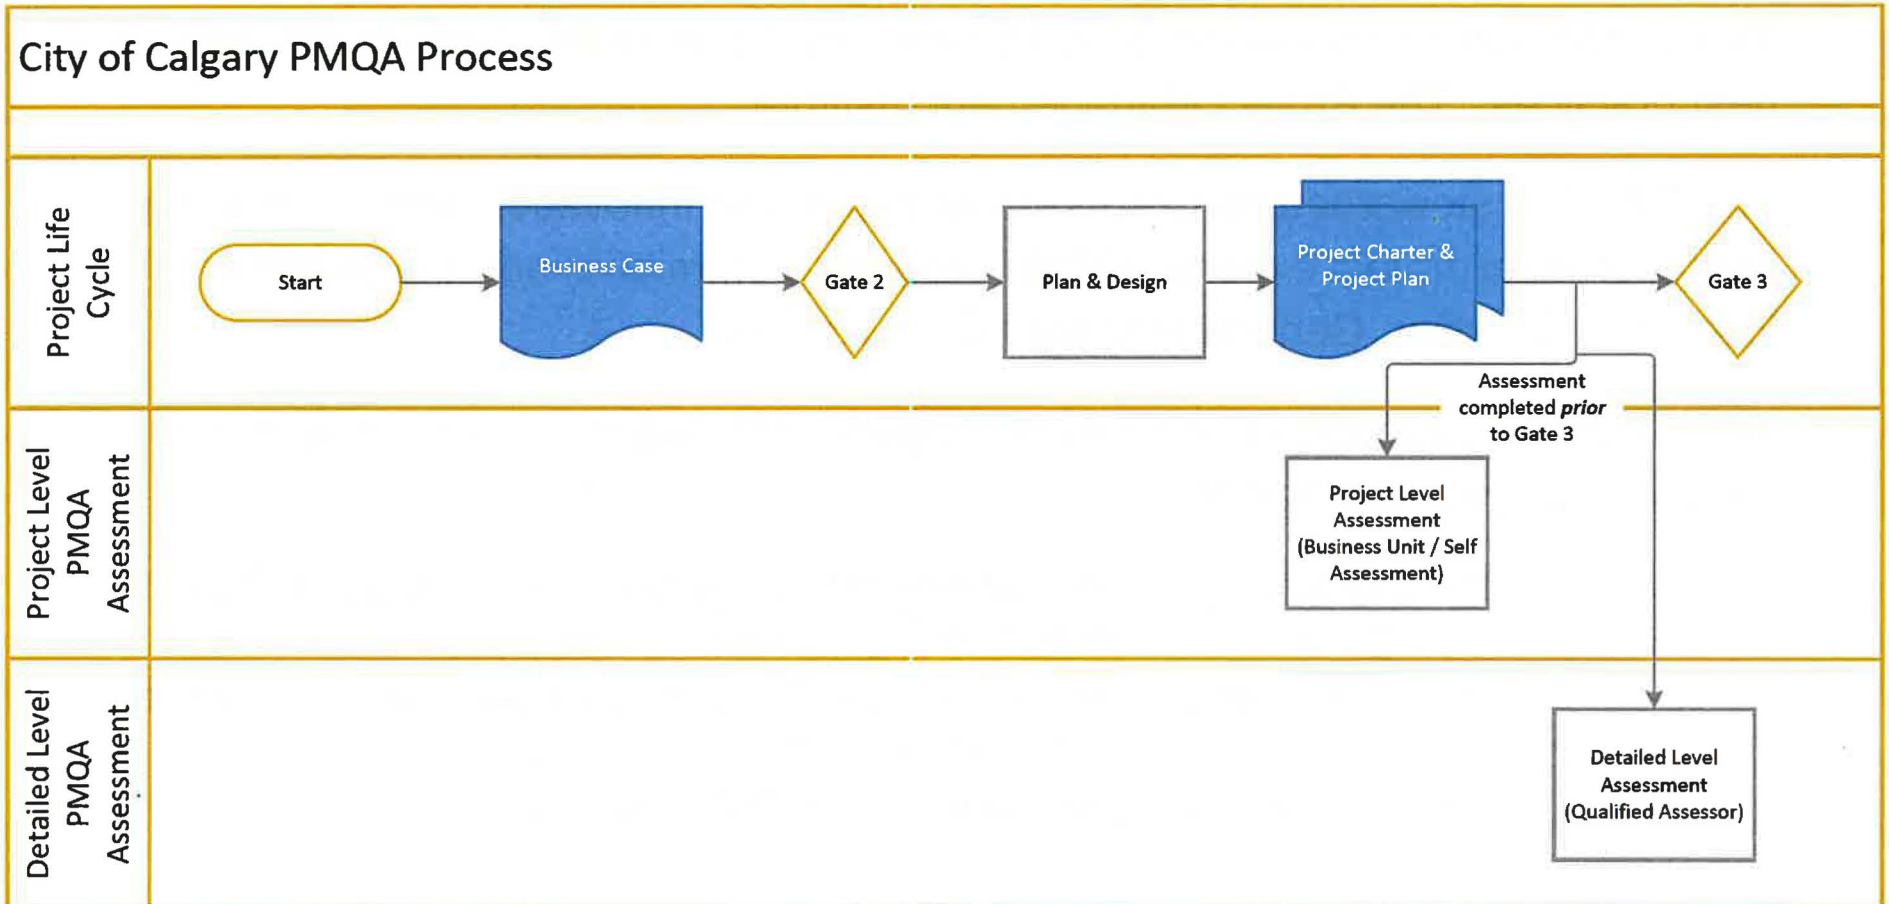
City of Calgary PMQA Process

Project Life Cycle

Start

Business Case

Gate 2

Plan & Design

Project Charter & Project Plan

Gate 3

Assessment completed ***prior*** to Gate 3

Project Level PMQA Assessment

Project Level Assessment (Business Unit / Self Assessment)

Detailed Level PMQA Assessment

Detailed Level Assessment (Qualified Assessor)